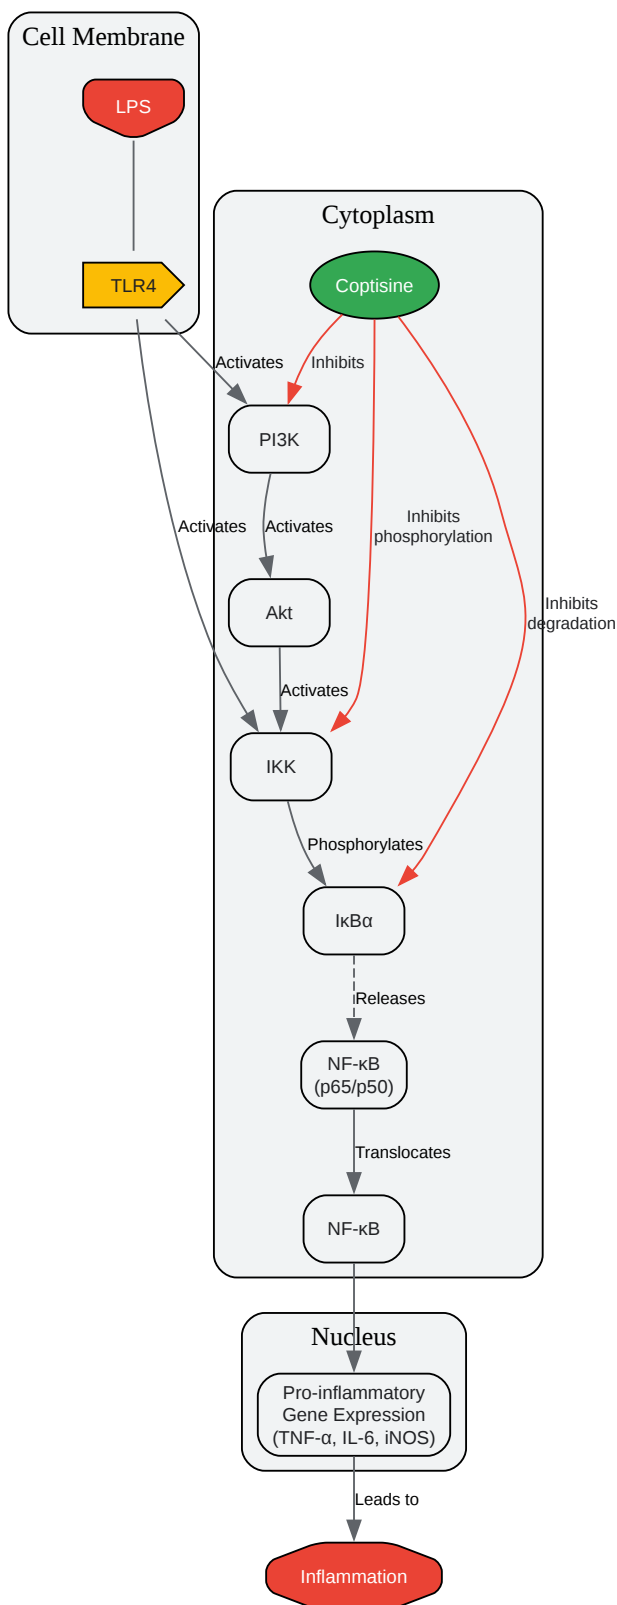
Cell Membrane

LPS

TLR4

Cytoplasm

Coptisine

Activates

Inhibits

PI3K

Activates

Activates

Inhibits phosphorylation

Inhibits degradation

Akt

Activates

IKK

Phosphorylates

IκBα

Releases

NF-κB (p65/p50)

Translocates

NF-κB

Nucleus

Pro-inflammatory Gene Expression (TNF-α, IL-6, iNOS)

Leads to

Inflammation